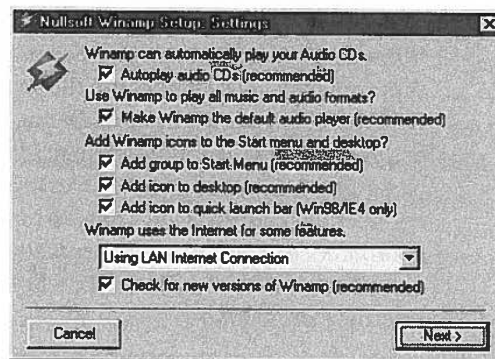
Nullsoft Winamp Setup: Settings

Winamp can automatically play your Audio CDs.
Autoplay audio CDs (recommended)
Use Winamp to play all music and audio formats?
Make Winamp the default audio player (recommended)
Add Winamp icons to the Start menu and desktop?
Add group to Start Menu (recommended)
Add icon to desktop (recommended)
Add icon to quick launch bar (Win98/IE4 only)
Winamp uses the Internet for some features.
Using LAN Internet Connection
Check for new versions of Winamp (recommended)

Cancel
Next >